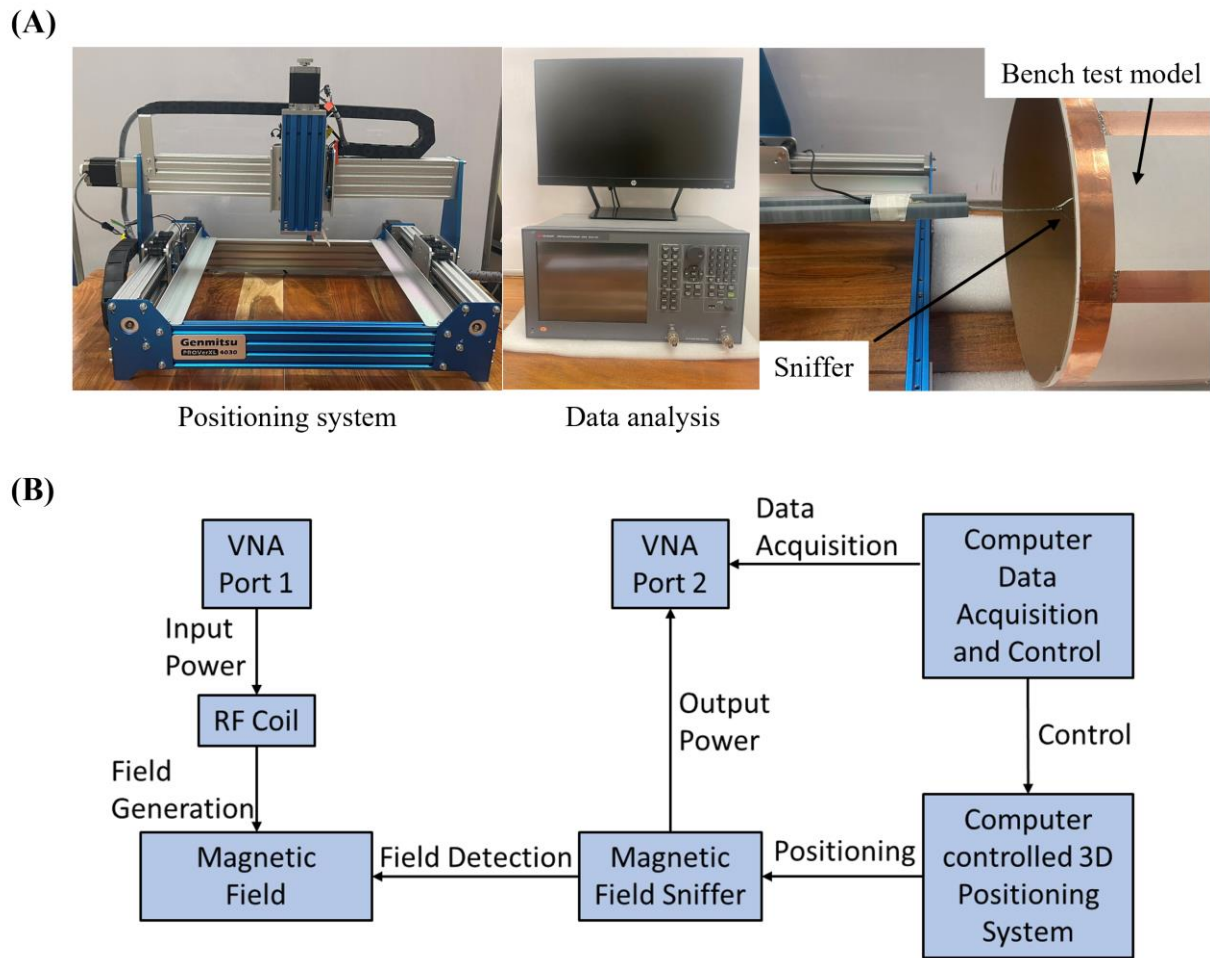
(A)

Genmitsu PROVerXL 4030

Bench test model

Sniffer

Positioning system

Data analysis

(B)

VNA Port 1

Input Power

RF Coil

Field Generation

Magnetic Field

Field Detection

Magnetic Field Sniffer

Output Power

VNA Port 2

Data Acquisition

Computer Data Acquisition and Control

Control

Positioning

Computer controlled 3D Positioning System